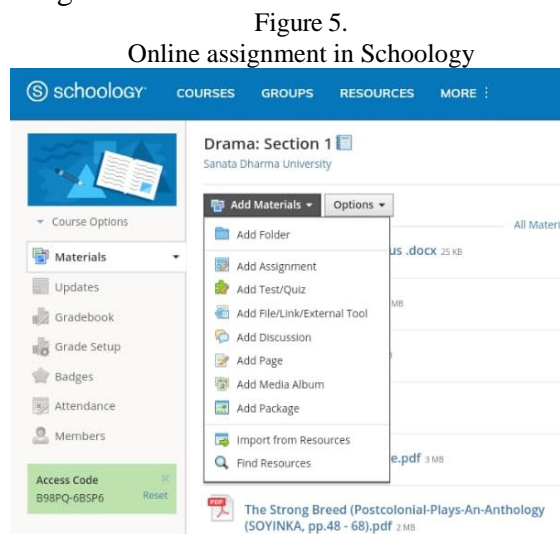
Figure 5.
Online assignment in Schoology

schoology COURSES GROUPS RESOURCES MORE

Drama: Section 1
Sanata Dharma University

Add Materials ▾ Options ▾

All Materi

Add Folder
Add Assignment
Add Test/Quiz
Add File/Link/External Tool
Add Discussion
Add Page
Add Media Album
Add Package
Import from Resources
Find Resources

us .docx 25 KB
MB
e.pdf 3 MB

The Strong Breed (Postcolonial-Plays-An-Anthology (SOYINKA, pp.48 - 68).pdf 2 MB

Course Options
Materials
Updates
Gradebook
Grade Setup
Badges
Attendance
Members

Access Code
B98PQ-6BSP6 Reset